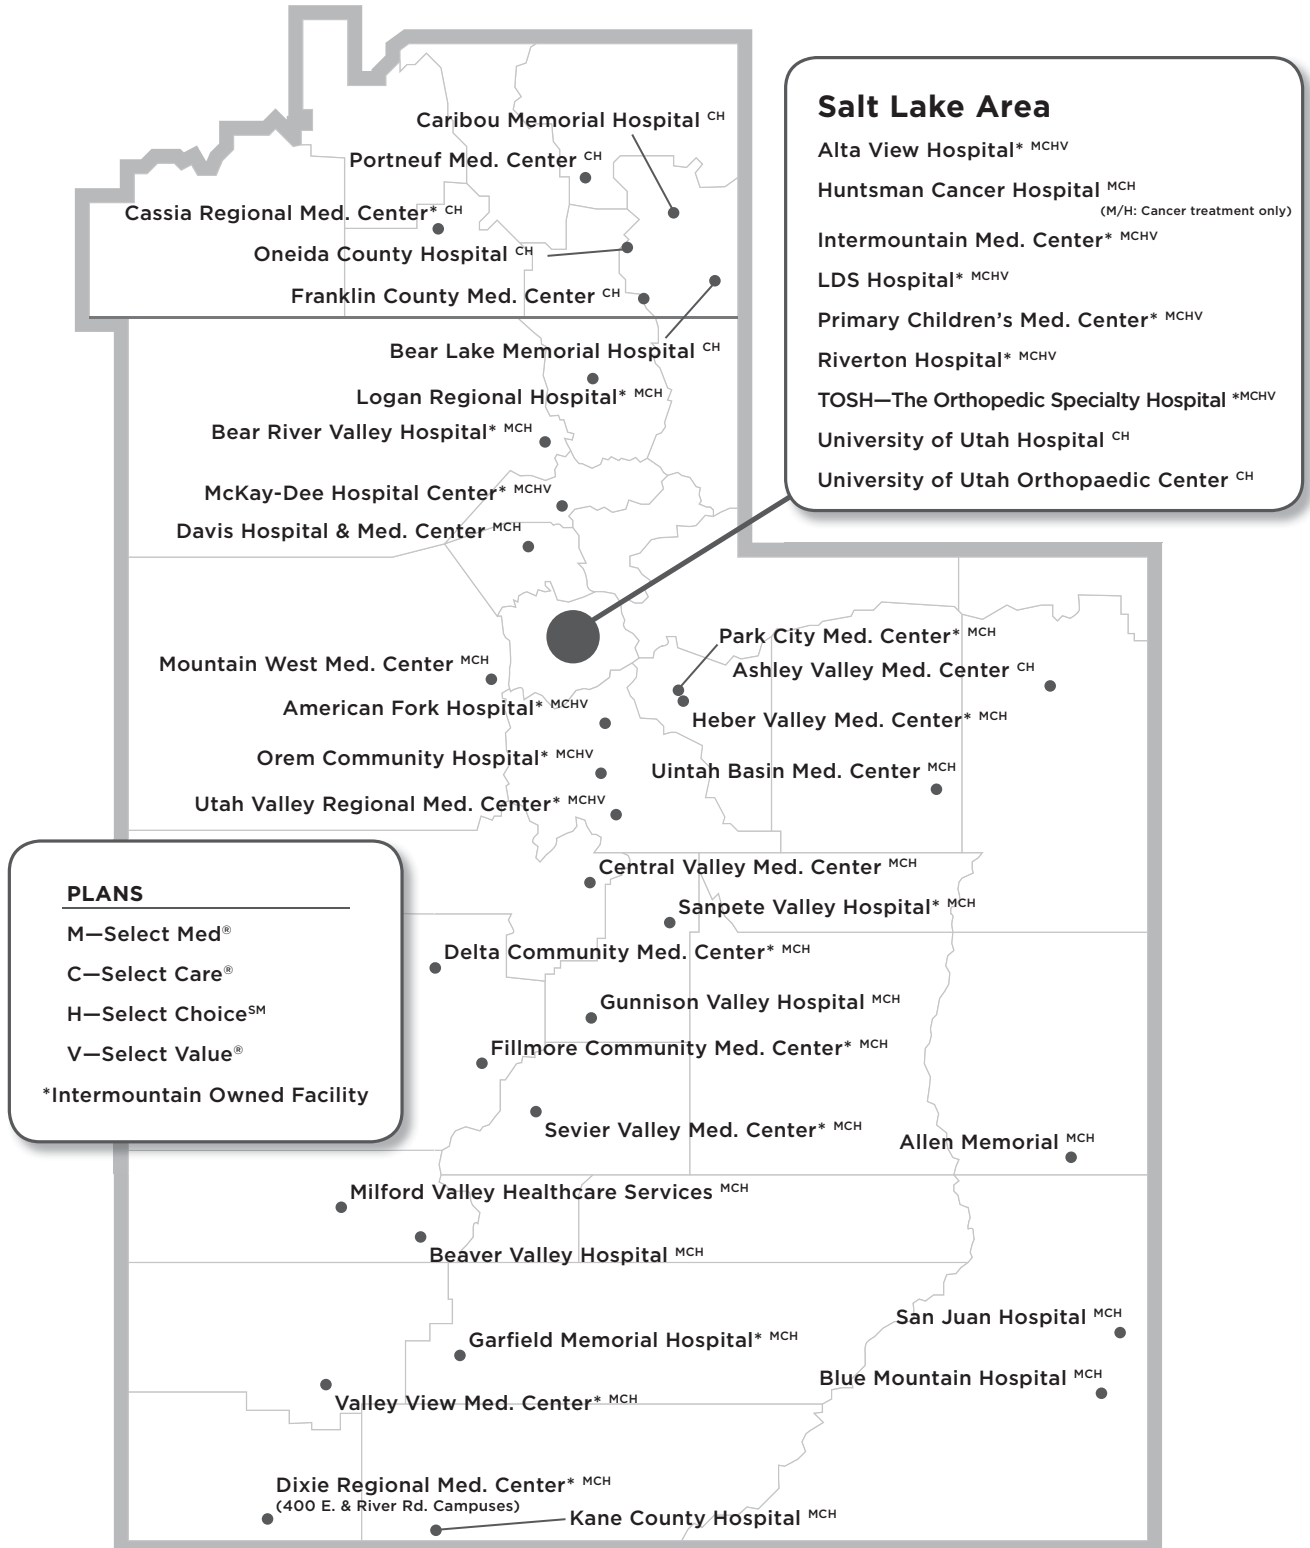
Caribou Memorial Hospital $^{CH}$

Portneuf Med. Center $^{CH}$

Cassia Regional Med. Center* $^{CH}$

Oneida County Hospital $^{CH}$

Franklin County Med. Center $^{CH}$

Bear Lake Memorial Hospital $^{CH}$

Logan Regional Hospital* $^{MCH}$

Bear River Valley Hospital* $^{MCH}$

McKay-Dee Hospital Center* $^{MCHV}$

Davis Hospital & Med. Center $^{MCH}$

Salt Lake Area

Alta View Hospital* $^{MCHV}$

Huntsman Cancer Hospital $^{MCH}$

(M/H: Cancer treatment only)

Intermountain Med. Center* $^{MCHV}$

LDS Hospital* $^{MCHV}$

Primary Children's Med. Center* $^{MCHV}$

Riverton Hospital* $^{MCHV}$

TOSH—The Orthopedic Specialty Hospital *$^{MCHV}$

University of Utah Hospital $^{CH}$

University of Utah Orthopaedic Center $^{CH}$

Park City Med. Center* $^{MCH}$

Ashley Valley Med. Center $^{CH}$

Mountain West Med. Center $^{MCH}$

American Fork Hospital* $^{MCHV}$

Heber Valley Med. Center* $^{MCH}$

Orem Community Hospital* $^{MCHV}$

Uintah Basin Med. Center $^{MCH}$

Utah Valley Regional Med. Center* $^{MCHV}$

PLANS

M—Select Med®

C—Select Care®

H—Select Choice℠

V—Select Value®

*Intermountain Owned Facility

Central Valley Med. Center $^{MCH}$

Sanpete Valley Hospital* $^{MCH}$

Delta Community Med. Center* $^{MCH}$

Gunnison Valley Hospital $^{MCH}$

Fillmore Community Med. Center* $^{MCH}$

Sevier Valley Med. Center* $^{MCH}$

Allen Memorial $^{MCH}$

Milford Valley Healthcare Services $^{MCH}$

Beaver Valley Hospital $^{MCH}$

San Juan Hospital $^{MCH}$

Garfield Memorial Hospital* $^{MCH}$

Blue Mountain Hospital $^{MCH}$

Valley View Med. Center* $^{MCH}$

Dixie Regional Med. Center* $^{MCH}$
(400 E. & River Rd. Campuses)

Kane County Hospital $^{MCH}$